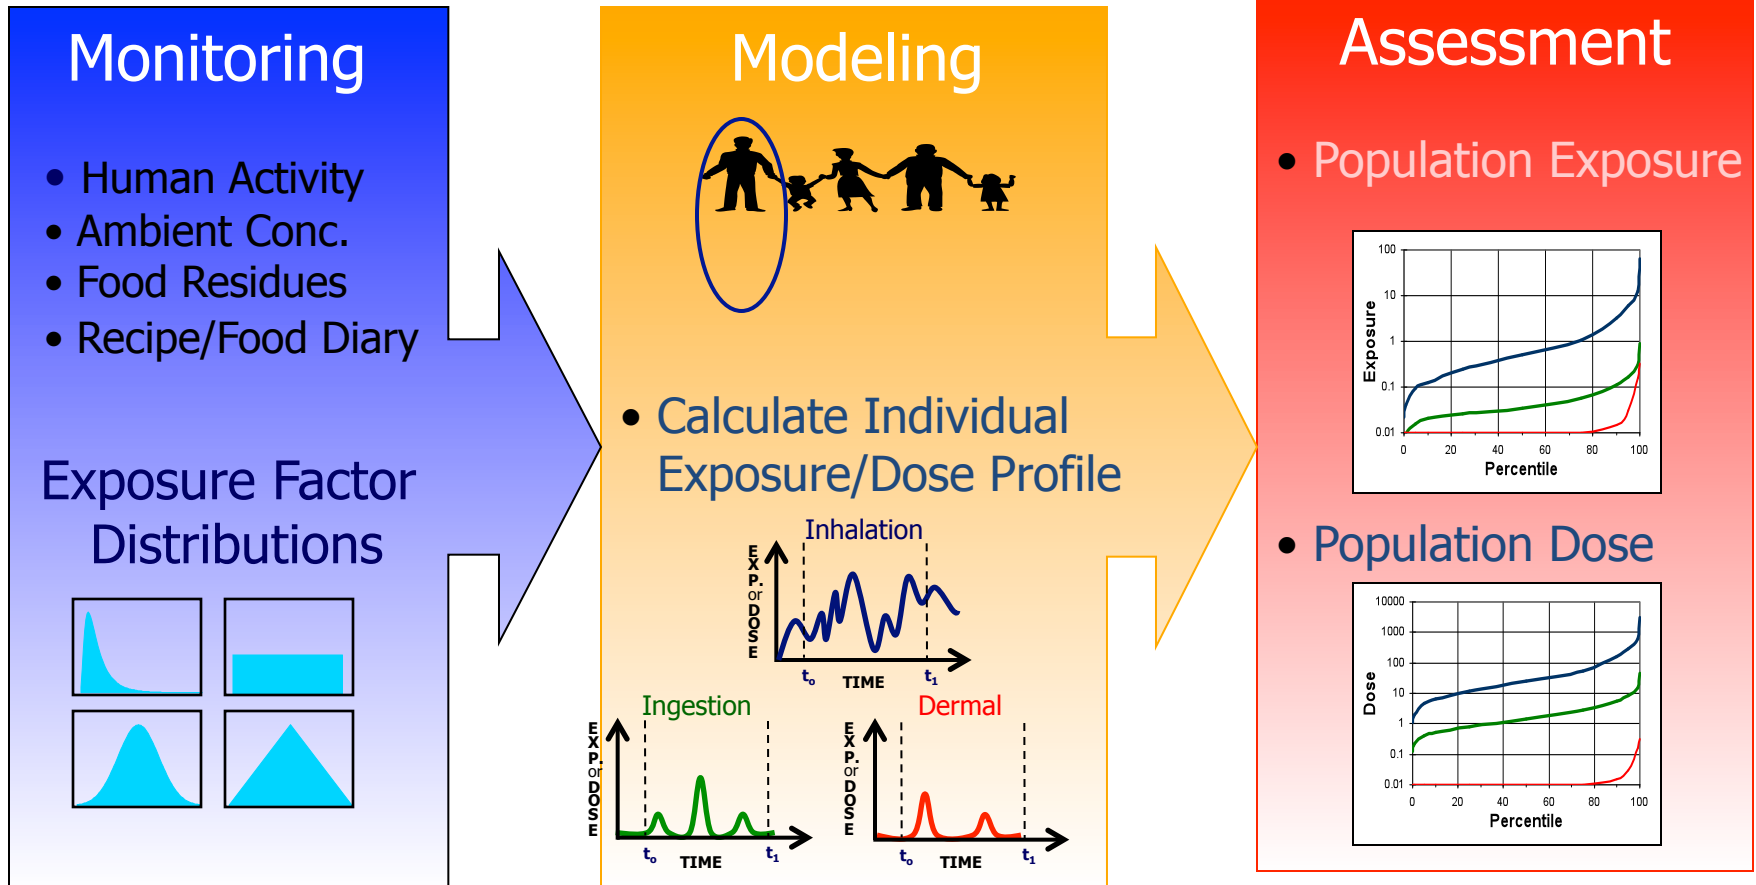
Monitoring

• Human Activity
• Ambient Conc.
• Food Residues
• Recipe/Food Diary

Exposure Factor Distributions

Modeling

• Calculate Individual Exposure/Dose Profile

Inhalation

EXP. or DOSE

$t_o$ TIME $t_1$

Ingestion

EXP. or DOSE

$t_o$ TIME $t_1$

Dermal

EXP. or DOSE

$t_o$ TIME $t_1$

Assessment

• Population Exposure

100
10
1
0.1
0.01
Exposure
0 20 40 60 80 100
Percentile

• Population Dose

10000
1000
100
10
1
0.1
0.01
Dose
0 20 40 60 80 100
Percentile